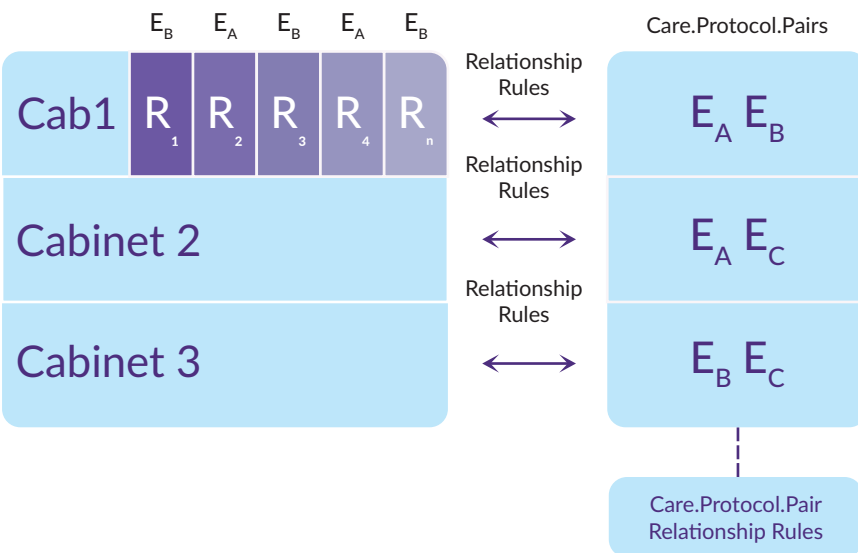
$E_B$ $E_A$ $E_B$ $E_A$ $E_B$

Care.Protocol.Pairs

Cab1 $R_1$ $R_2$ $R_3$ $R_4$ $R_n$

Relationship Rules

$E_A$ $E_B$

Cabinet 2

Relationship Rules

$E_A$ $E_C$

Cabinet 3

Relationship Rules

$E_B$ $E_C$

Care.Protocol.Pair Relationship Rules